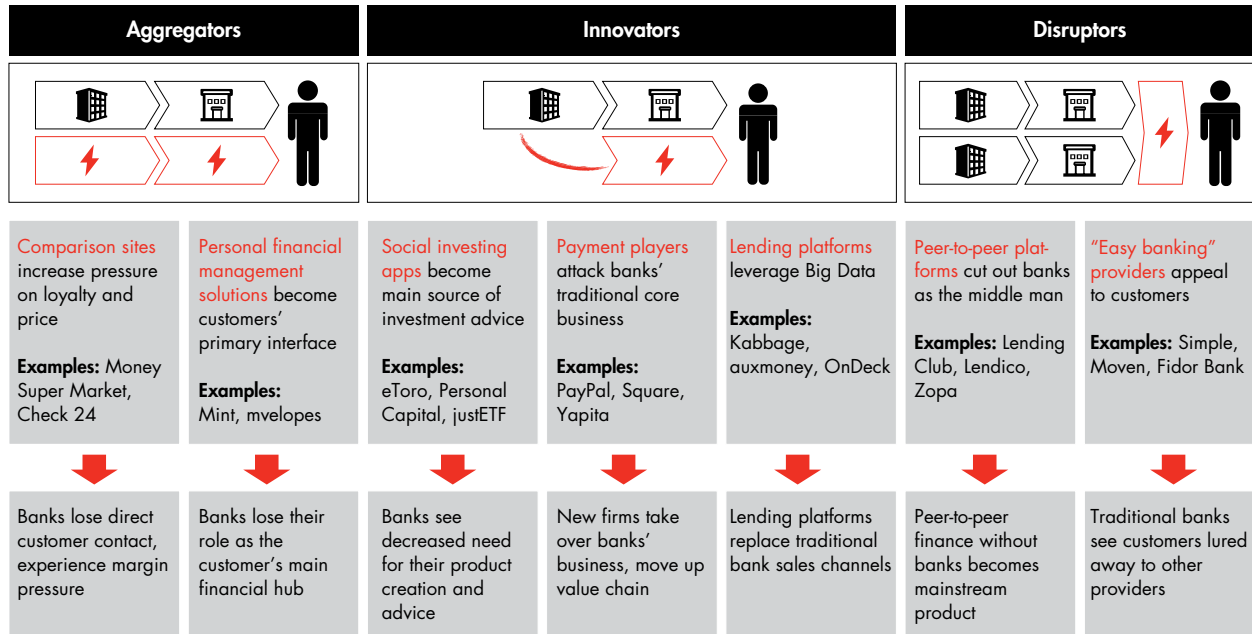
Aggregators

Innovators

Disruptors

Comparison sites increase pressure on loyalty and price

Examples: Money Super Market, Check 24

Banks lose direct customer contact, experience margin pressure

Personal financial management solutions become customers' primary interface

Examples: Mint, mvelopes

Banks lose their role as the customer's main financial hub

Social investing apps become main source of investment advice

Examples: eToro, Personal Capital, justETF

Banks see decreased need for their product creation and advice

Payment players attack banks' traditional core business

Examples: PayPal, Square, Yapita

New firms take over banks' business, move up value chain

Lending platforms leverage Big Data

Examples: Kabbage, auxmoney, OnDeck

Lending platforms replace traditional bank sales channels

Peer-to-peer platforms cut out banks as the middle man

Examples: Lending Club, Lendico, Zopa

Peer-to-peer finance without banks becomes mainstream product

"Easy banking" providers appeal to customers

Examples: Simple, Moven, Fidor Bank

Traditional banks see customers lured away to other providers